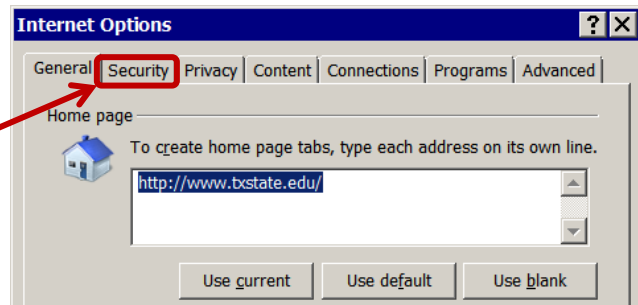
Internet Options

? X

General | Security | Privacy | Content | Connections | Programs | Advanced

Home page

To create home page tabs, type each address on its own line.

http://www.txstate.edu/

Use current | Use default | Use blank